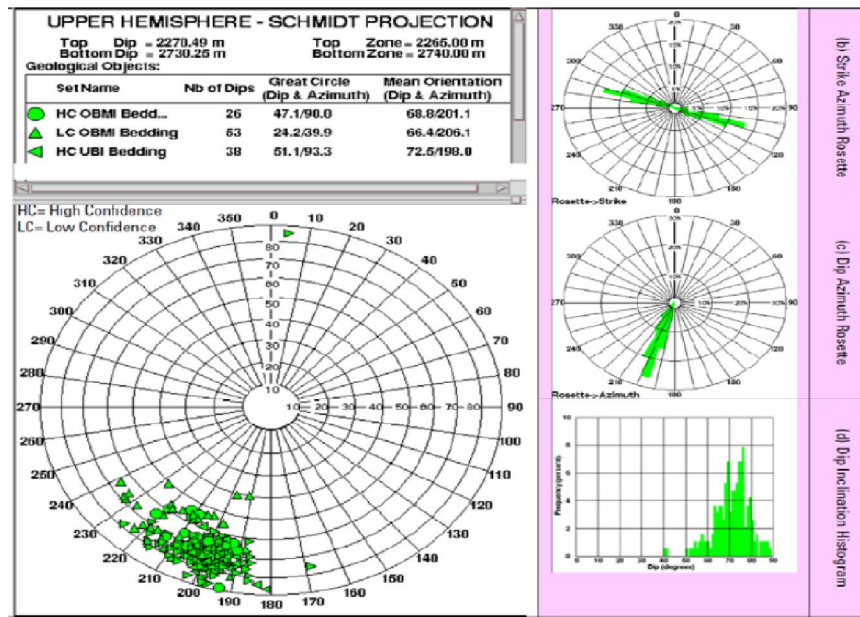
UPPER HEMISPHERE - SCHMIDT PROJECTION

Top Dip = 2270.49 m
Bottom Dip = 2730.25 m

Top Zone = 2265.00 m
Bottom Zone = 2740.00 m

Geological Objects:

| Set Name | Nb of Dips | Great Circle (Dip & Azimuth) | Mean Orientation (Dip & Azimuth) |
|---|---|---|---|
| HC OBMI Bedd... | 26 | 47.1/90.0 | 68.8/201.1 |
| LC OBMI Bedding | 53 | 24.2/39.9 | 66.4/206.1 |
| HC UBI Bedding | 38 | 51.1/93.3 | 72.5/198.0 |

HC= High Confidence
LC= Low Confidence

0 10 20 30 40 50 60 70 80 90 100 110 120 130 140 150 160 170 180 190 200 210 220 230 240 250 260 270 280 290 300 310 320 330 340 350

80 70 60 50 40 30 20 10

10 20 30 40 50 60 70 80

(b) Strike Azimuth Rosette

0 30 60 90 120 150 180 210 240 270 300 330

Rosette->Strike

(c) Dip Azimuth Rosette

0 30 60 90 120 150 180 210 240 270 300 330

Rosette->Azimuth

(d) Dip Inclination Histogram

Frequency(percent)

Dip (degrees)

0 10 20 30 40 50 60 70 80 90